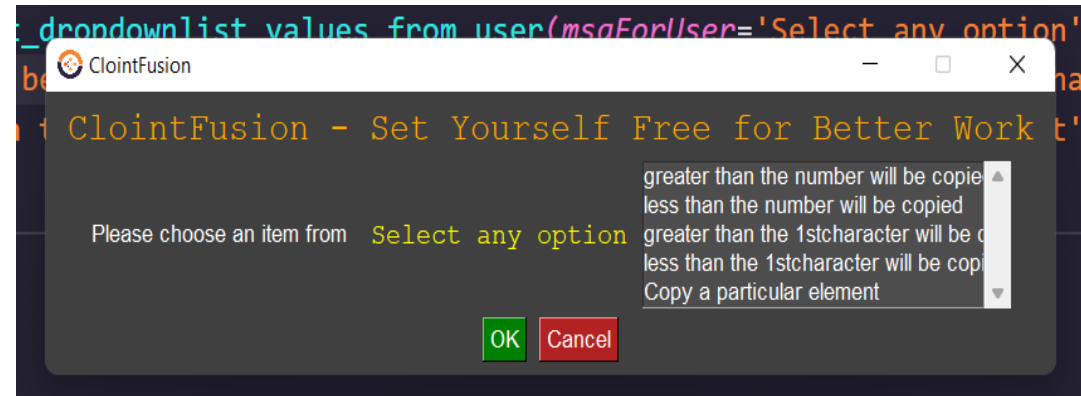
_dropdownlist_values_from_user(msgForUser='Select any option'
be
ha
t
t'

ClointFusion

ClointFusion - Set Yourself Free for Better Work

Please choose an item from Select any option

greater than the number will be copie
less than the number will be copied
greater than the 1stcharacter will be c
less than the 1stcharacter will be copi
Copy a particular element

OK Cancel